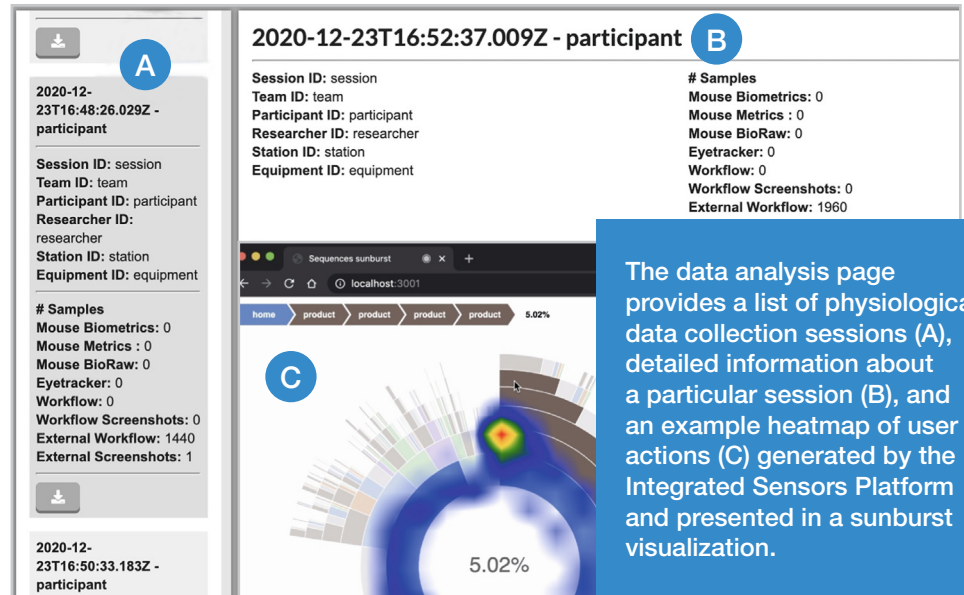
A

2020-12-23T16:48:26.029Z - participant

Session ID: session
Team ID: team
Participant ID: participant
Researcher ID: researcher
Station ID: station
Equipment ID: equipment

# Samples
Mouse Biometrics: 0
Mouse Metrics : 0
Mouse BioRaw: 0
Eyetracker: 0
Workflow: 0
Workflow Screenshots: 0
External Workflow: 1440
External Screenshots: 1

2020-12-23T16:50:33.183Z - participant

2020-12-23T16:52:37.009Z - participant B

Session ID: session
Team ID: team
Participant ID: participant
Researcher ID: researcher
Station ID: station
Equipment ID: equipment

# Samples
Mouse Biometrics: 0
Mouse Metrics : 0
Mouse BioRaw: 0
Eyetracker: 0
Workflow: 0
Workflow Screenshots: 0
External Workflow: 1960

Sequences sunburst
localhost:3001
home product product product product 5.02%

C

5.02%

The data analysis page provides a list of physiologica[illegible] data collection sessions (A), detailed information about a particular session (B), and an example heatmap of user actions (C) generated by the Integrated Sensors Platform and presented in a sunburst visualization.